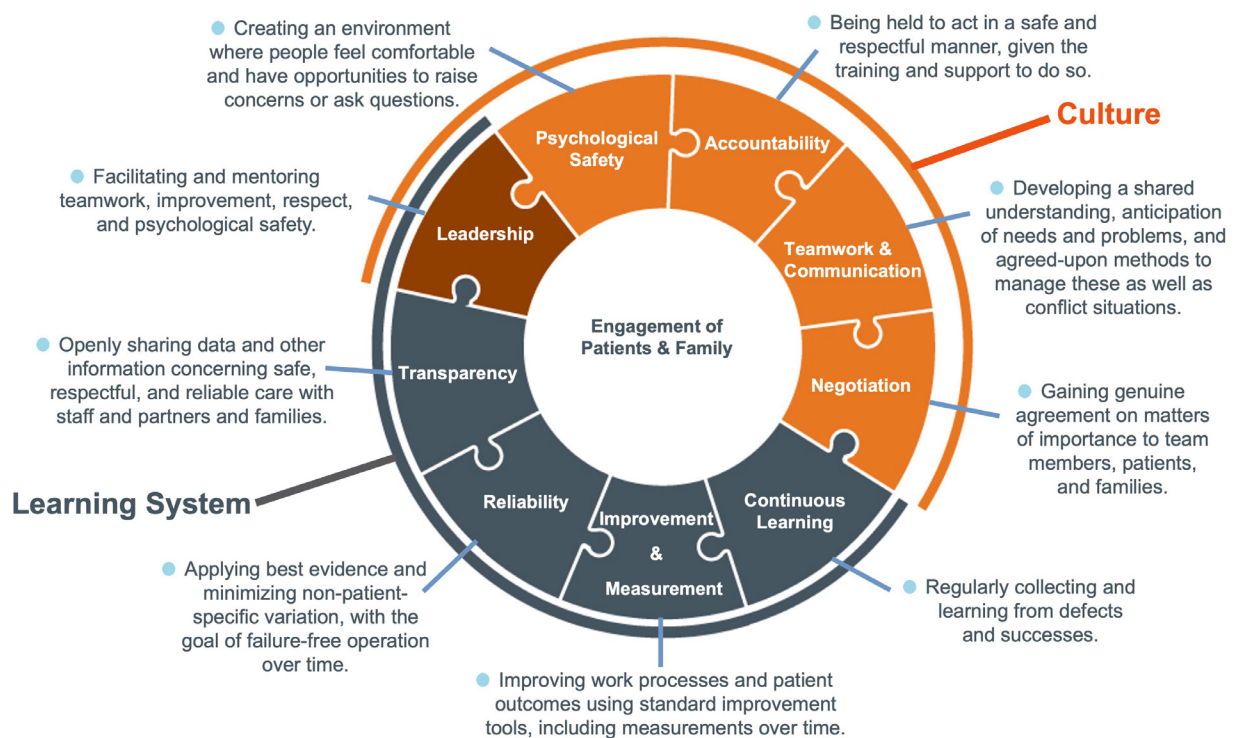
Creating an environment where people feel comfortable and have opportunities to raise concerns or ask questions.

Being held to act in a safe and respectful manner, given the training and support to do so.

Culture

Facilitating and mentoring teamwork, improvement, respect, and psychological safety.

Psychological Safety

Accountability

Leadership

Teamwork & Communication

Developing a shared understanding, anticipation of needs and problems, and agreed-upon methods to manage these as well as conflict situations.

Engagement of Patients & Family

Openly sharing data and other information concerning safe, respectful, and reliable care with staff and partners and families.

Transparency

Negotiation

Gaining genuine agreement on matters of importance to team members, patients, and families.

Learning System

Reliability

Improvement & Measurement

Continuous Learning

Applying best evidence and minimizing non-patient-specific variation, with the goal of failure-free operation over time.

Regularly collecting and learning from defects and successes.

Improving work processes and patient outcomes using standard improvement tools, including measurements over time.